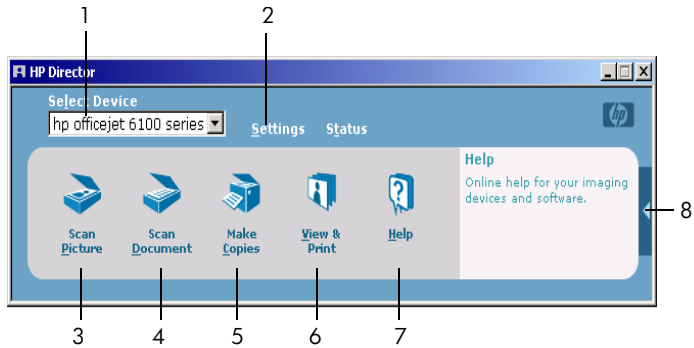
1

2

HP Director

Select Device

hp officejet 6100 series

Settings Status

hp

Scan Picture

Scan Document

Make Copies

View & Print

Help

Help

Online help for your imaging devices and software.

8

3 4 5 6 7